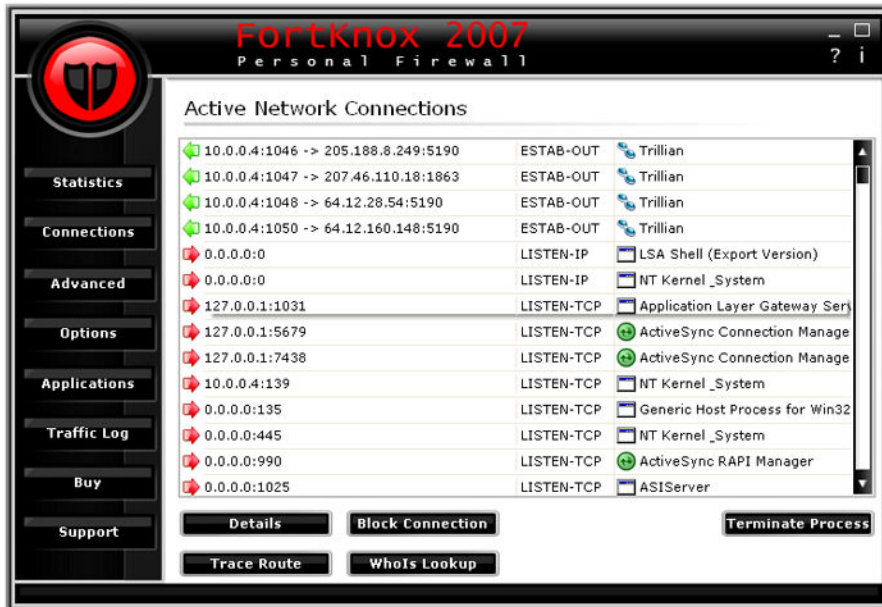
FortKnox 2007
Personal Firewall

_ □
? i

Statistics
Connections
Advanced
Options
Applications
Traffic Log
Buy
Support

Active Network Connections

| | | |
|---|---|---|
| 10.0.0.4:1046 -> 205.188.8.249:5190 | ESTAB-OUT | Trillian |
| 10.0.0.4:1047 -> 207.46.110.18:1863 | ESTAB-OUT | Trillian |
| 10.0.0.4:1048 -> 64.12.28.54:5190 | ESTAB-OUT | Trillian |
| 10.0.0.4:1050 -> 64.12.160.148:5190 | ESTAB-OUT | Trillian |
| 0.0.0.0:0 | LISTEN-IP | LSA Shell (Export Version) |
| 0.0.0.0:0 | LISTEN-IP | NT Kernel _System |
| 127.0.0.1:1031 | LISTEN-TCP | Application Layer Gateway Serv |
| 127.0.0.1:5679 | LISTEN-TCP | ActiveSync Connection Manage |
| 127.0.0.1:7438 | LISTEN-TCP | ActiveSync Connection Manage |
| 10.0.0.4:139 | LISTEN-TCP | NT Kernel _System |
| 0.0.0.0:135 | LISTEN-TCP | Generic Host Process for Win32 |
| 0.0.0.0:445 | LISTEN-TCP | NT Kernel _System |
| 0.0.0.0:990 | LISTEN-TCP | ActiveSync RAPI Manager |
| 0.0.0.0:1025 | LISTEN-TCP | ASIServer |

Details
Block Connection
Terminate Process
Trace Route
WhoIs Lookup